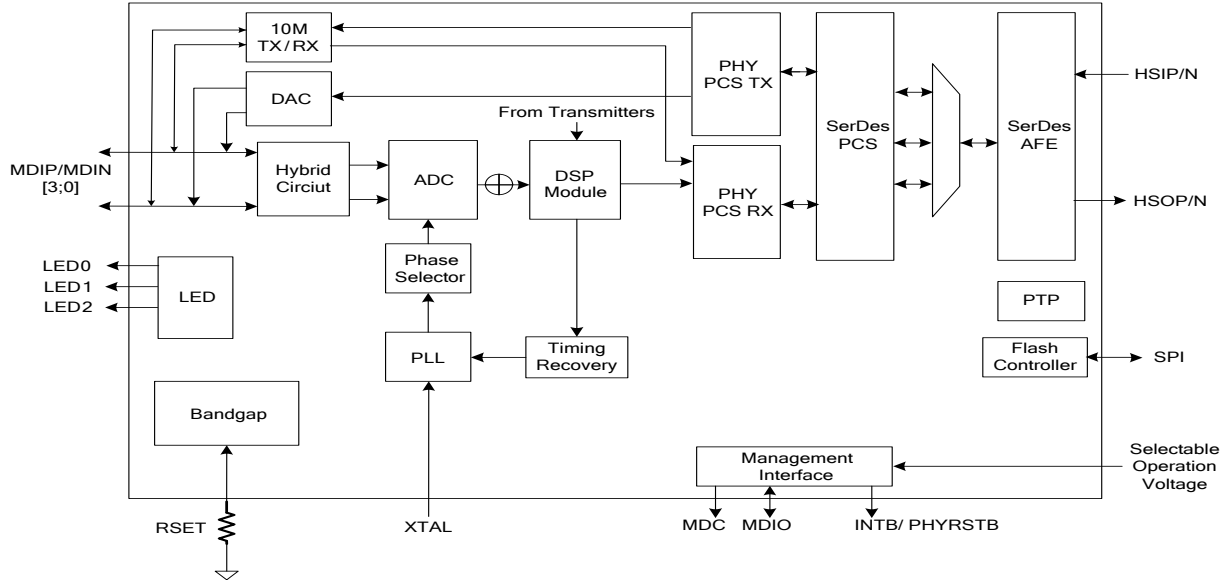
10M TX / RX

DAC

From Transmitters

PHY PCS TX

SerDes PCS

SerDes AFE

HSIP/N

MDIP/MDIN [3;0]

Hybrid Circiut

ADC

DSP Module

PHY PCS RX

HSOP/N

LED0
LED1
LED2

LED

Phase Selector

PTP

PLL

Timing Recovery

Flash Controller

SPI

Bandgap

Management Interface

Selectable Operation Voltage

RSET

XTAL

MDC

MDIO

INTB/ PHYRSTB